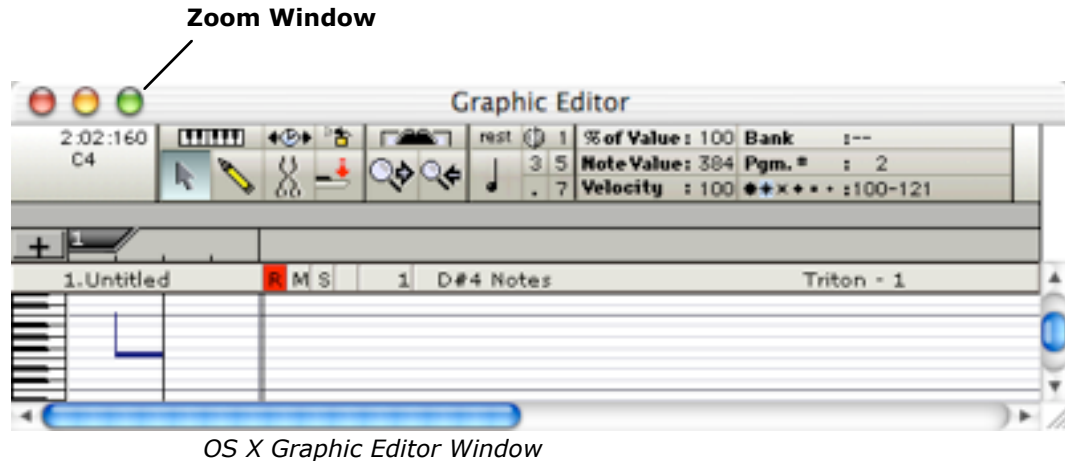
**Zoom Window**

Graphic Editor

2:02:160
C4

rest 1
3 5
. 7

% of Value : 100
Note Value : 384
Velocity : 100

Bank :--
Pgm. # : 2
:100-121

+ 1

1. Untitled R M S 1 D#4 Notes Triton - 1

*OS X Graphic Editor Window*